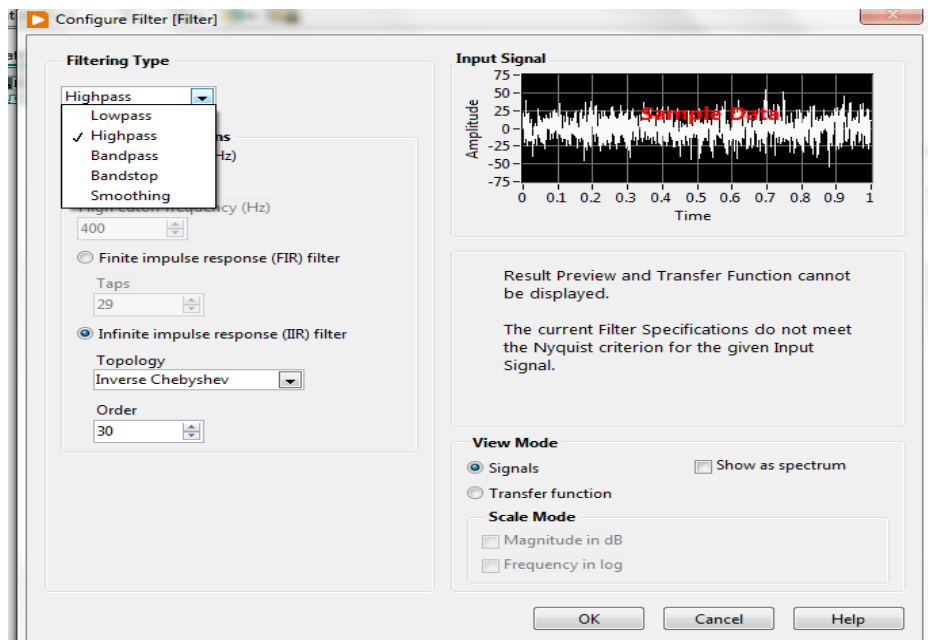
Configure Filter [Filter]

Filtering Type

Highpass

Lowpass
✓ Highpass
Bandpass
Bandstop
Smoothing

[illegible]ns
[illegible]Hz)

High cutoff frequency (Hz)
400

Finite impulse response (FIR) filter
Taps
29

Infinite impulse response (IIR) filter
Topology
Inverse Chebyshev
Order
30

Input Signal
75
50
25
0
-25
-50
-75
Amplitude
Sample Data
0 0.1 0.2 0.3 0.4 0.5 0.6 0.7 0.8 0.9 1
Time

Result Preview and Transfer Function cannot be displayed.

The current Filter Specifications do not meet the Nyquist criterion for the given Input Signal.

View Mode
Signals
Show as spectrum
Transfer function
Scale Mode
Magnitude in dB
Frequency in log

OK
Cancel
Help